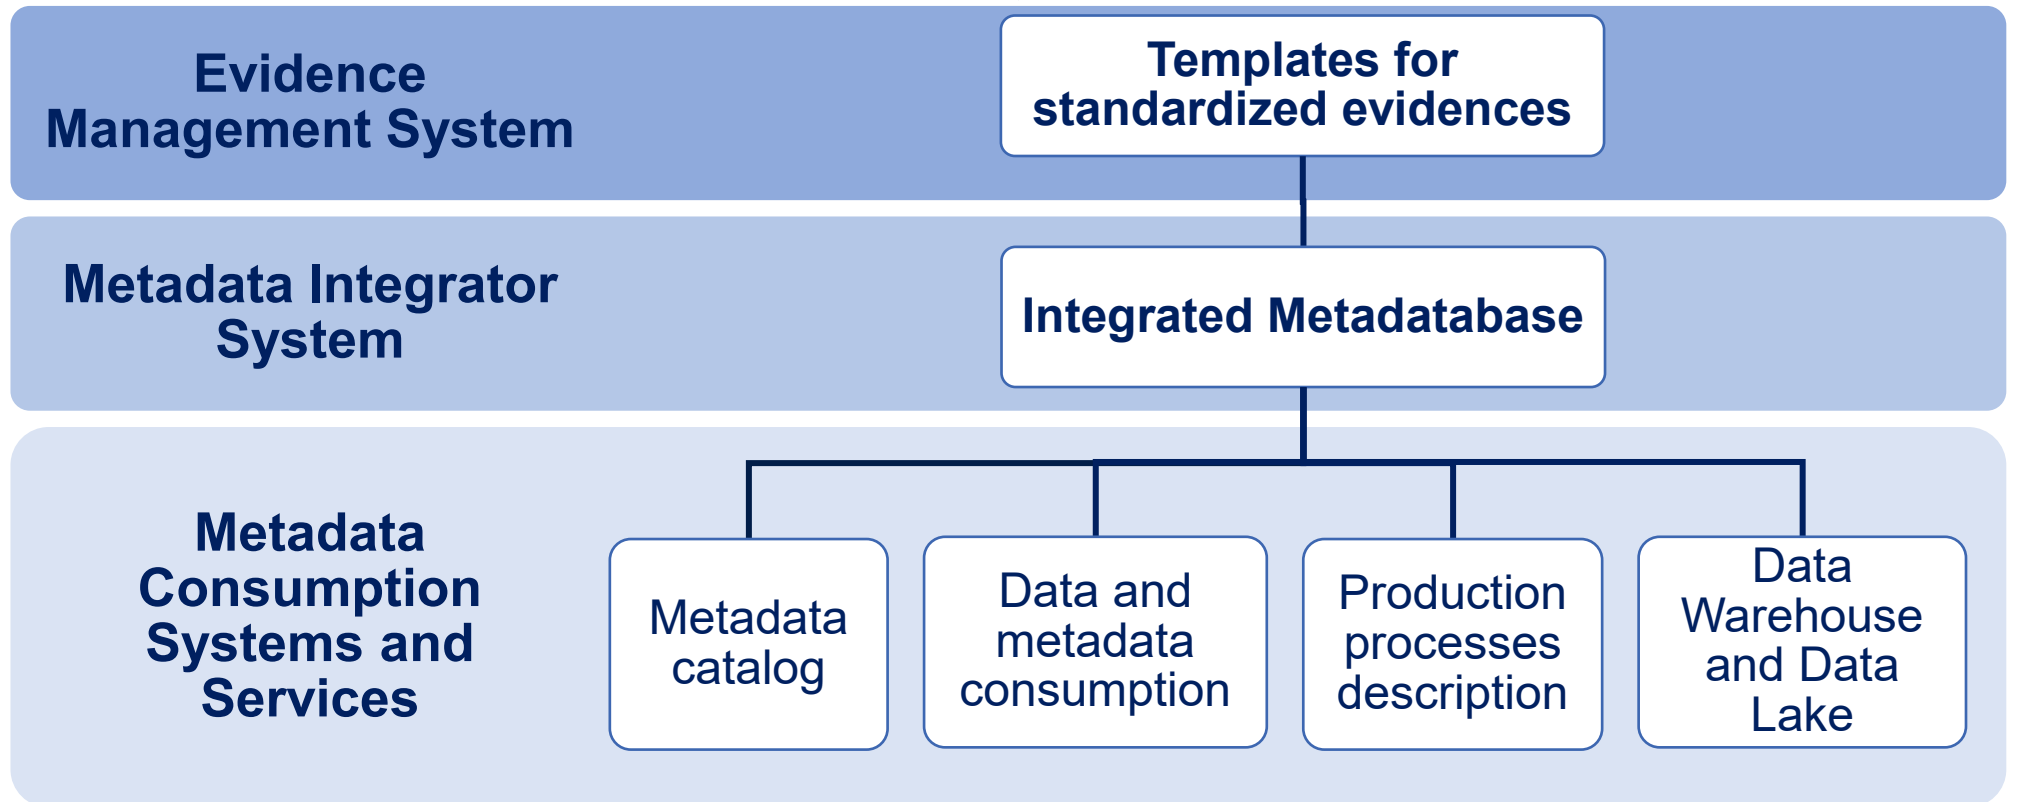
Evidence Management System

Templates for standardized evidences

Metadata Integrator System

Integrated Metadatabase

Metadata Consumption Systems and Services

Metadata catalog

Data and metadata consumption

Production processes description

Data Warehouse and Data Lake